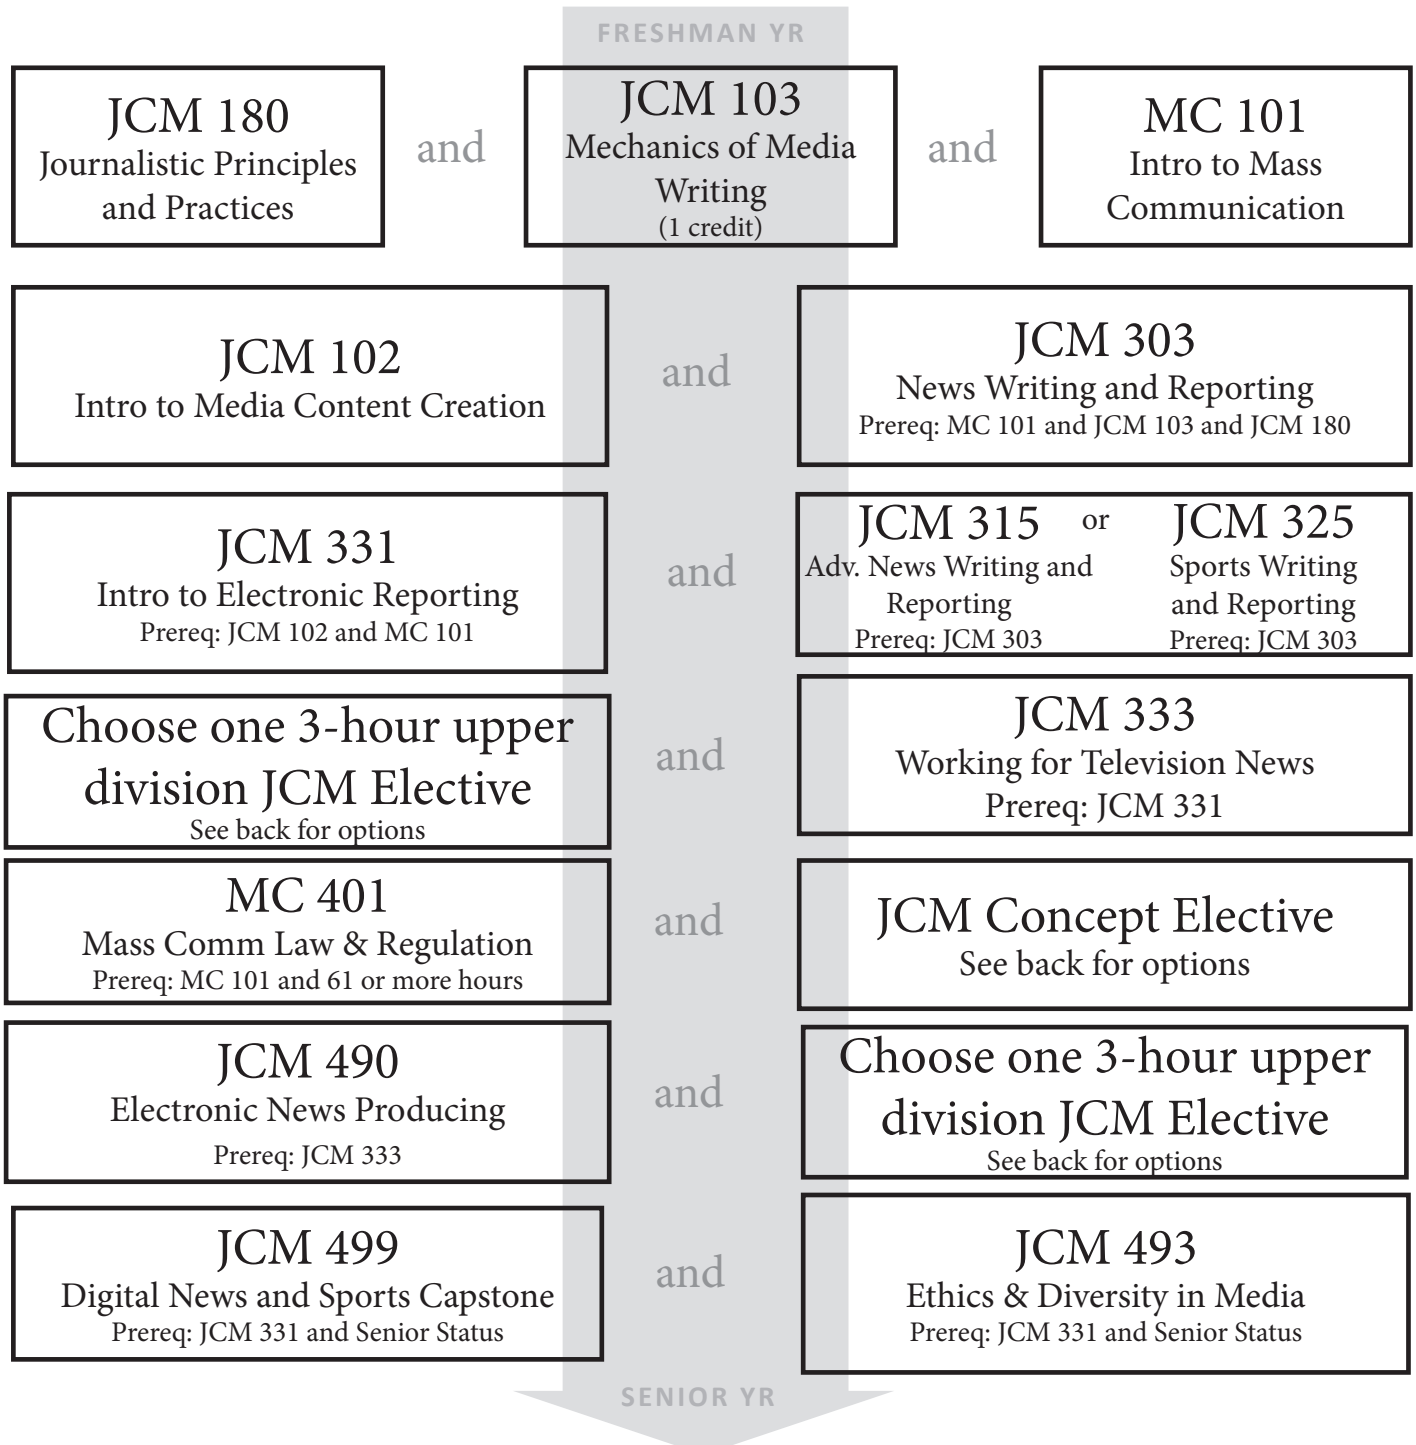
FRESHMAN YR

JCM 180
Journalistic Principles and Practices

and

JCM 103
Mechanics of Media Writing
(1 credit)

and

MC 101
Intro to Mass Communication

JCM 102
Intro to Media Content Creation

and

JCM 303
News Writing and Reporting
Prereq: MC 101 and JCM 103 and JCM 180

JCM 331
Intro to Electronic Reporting
Prereq: JCM 102 and MC 101

and

JCM 315
Adv. News Writing and Reporting
Prereq: JCM 303

or

JCM 325
Sports Writing and Reporting
Prereq: JCM 303

Choose one 3-hour upper division JCM Elective
See back for options

and

JCM 333
Working for Television News
Prereq: JCM 331

MC 401
Mass Comm Law & Regulation
Prereq: MC 101 and 61 or more hours

and

JCM Concept Elective
See back for options

JCM 490
Electronic News Producing
Prereq: JCM 333

and

Choose one 3-hour upper division JCM Elective
See back for options

JCM 499
Digital News and Sports Capstone
Prereq: JCM 331 and Senior Status

and

JCM 493
Ethics & Diversity in Media
Prereq: JCM 331 and Senior Status

SENIOR YR